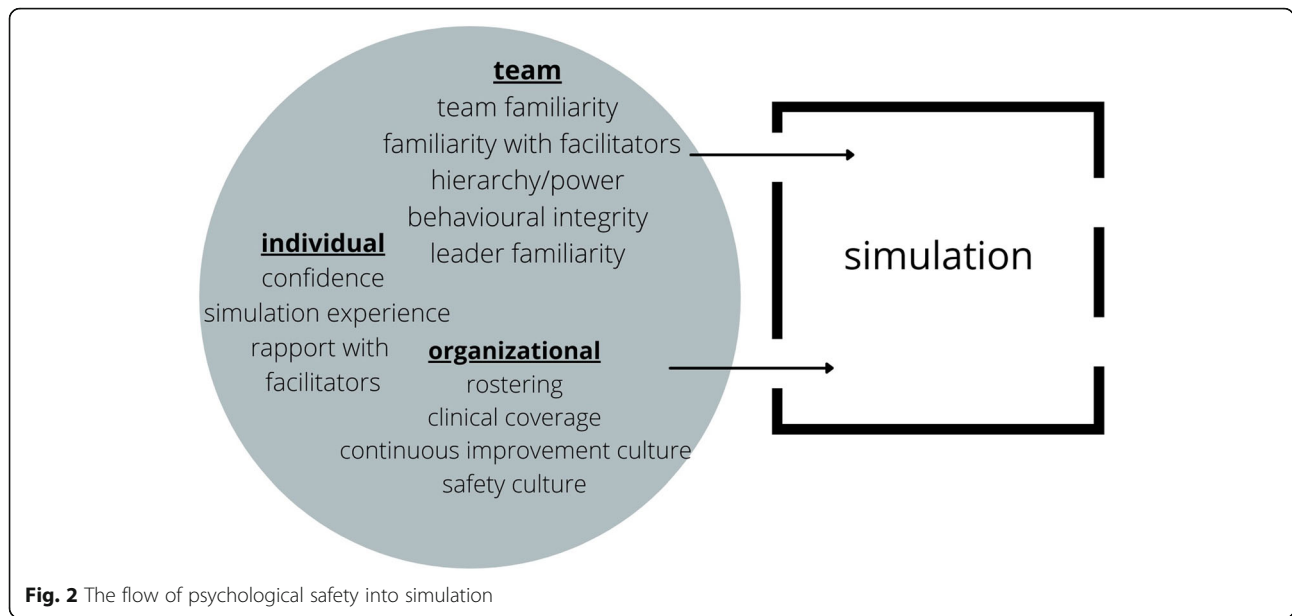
team
team familiarity
familiarity with facilitators
hierarchy/power
behavioural integrity
leader familiarity

individual
confidence
simulation experience
rapport with facilitators

organizational
rostering
clinical coverage
continuous improvement culture
safety culture

simulation

Fig. 2 The flow of psychological safety into simulation